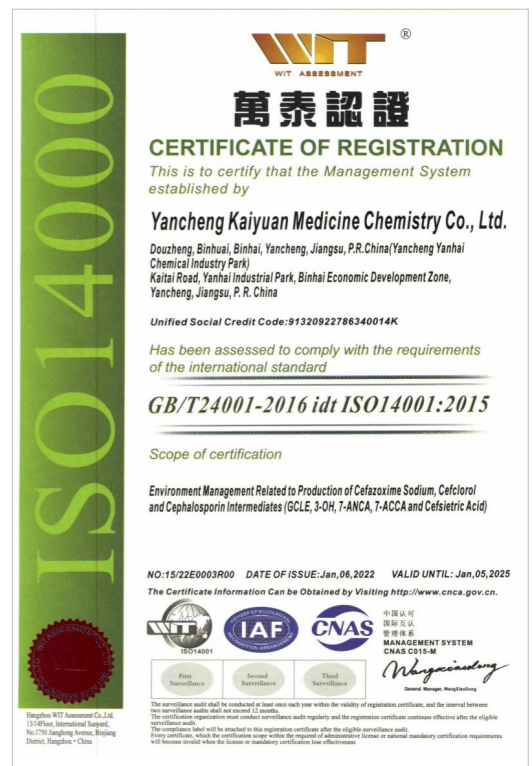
ISO14000

WIT ®
WIT ASSESSMENT

萬泰認證

CERTIFICATE OF REGISTRATION

This is to certify that the Management System established by

Yancheng Kaiyuan Medicine Chemistry Co., Ltd.

Douzheng, Binhuai, Binhai, Yancheng, Jiangsu, P.R.China(Yancheng Yanhai Chemical Industry Park)
Kaitai Road, Yanhai Industrial Park, Binhai Economic Development Zone, Yancheng, Jiangsu, P. R. China

Unified Social Credit Code:91320922786340014K

Has been assessed to comply with the requirements of the international standard

GB/T24001-2016 idt ISO14001:2015

Scope of certification

Environment Management Related to Production of Cefazoxime Sodium, Cefclorol and Cephalosporin Intermediates (GCLE, 3-OH, 7-ANCA, 7-ACCA and Cefsietric Acid)

NO:15/22E0003R00 DATE OF ISSUE:Jan,06,2022 VALID UNTIL: Jan,05,2025

The Certificate Information Can be Obtained by Visiting http://www.cnca.gov.cn.

WIT ISO14001 IAF CNAS

中国认可
国际互认
管理体系
MANAGEMENT SYSTEM
CNAS C015-M

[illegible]
General Manager, WangXiaoDong

First Surveillance | Second Surveillance | Third Surveillance

Hangzhou WIT Assessment Co.,Ltd.
13/14Floor, International Sunyard, No.1750 Jianghong Avenue, Binjiang District, Hangzhou · China

The surveillance audit shall be conducted at least once each year within the validity of registration certificate, and the interval between two surveillance audits shall not exceed 12 months.
The certification organization must conduct surveillance audit regularly and the registration certificate continues effective after the eligible surveillance audit.
The compliance label will be attached to this registration certificate after the eligible surveillance audit.
Every certificate, which the certification scope within the required of administrative license or national mandatory certification requirements will become invalid when the license or mandatory certification lose effectiveness